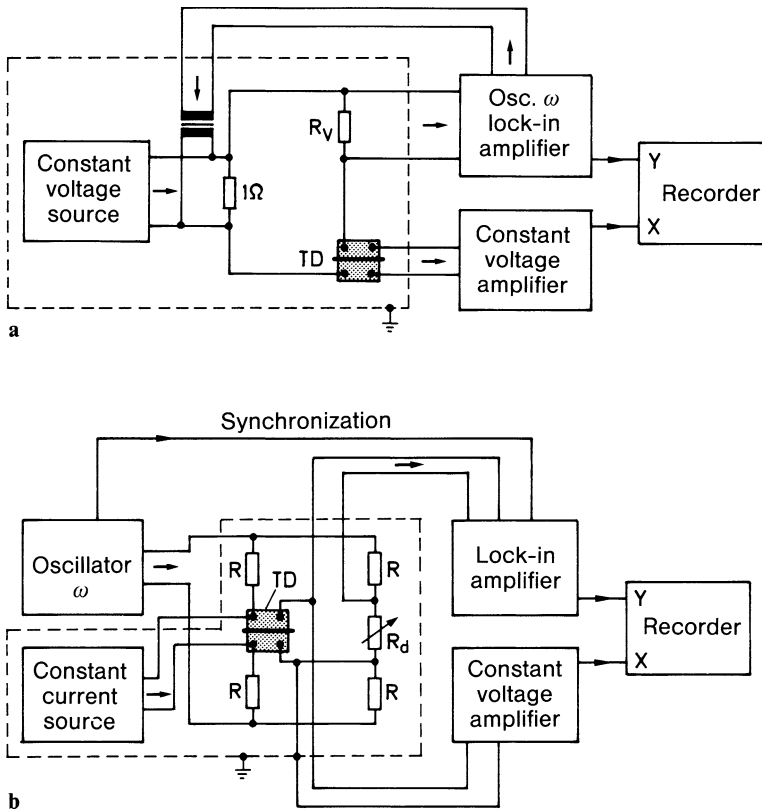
Constant voltage source

$1\Omega$

$R_V$

Osc. $\omega$ lock-in amplifier

TD

Constant voltage amplifier

Y

X

Recorder

a

Synchronization

Oscillator $\omega$

Constant current source

R

TD

R

R

$R_d$

R

Lock-in amplifier

Constant voltage amplifier

Y

X

Recorder

b